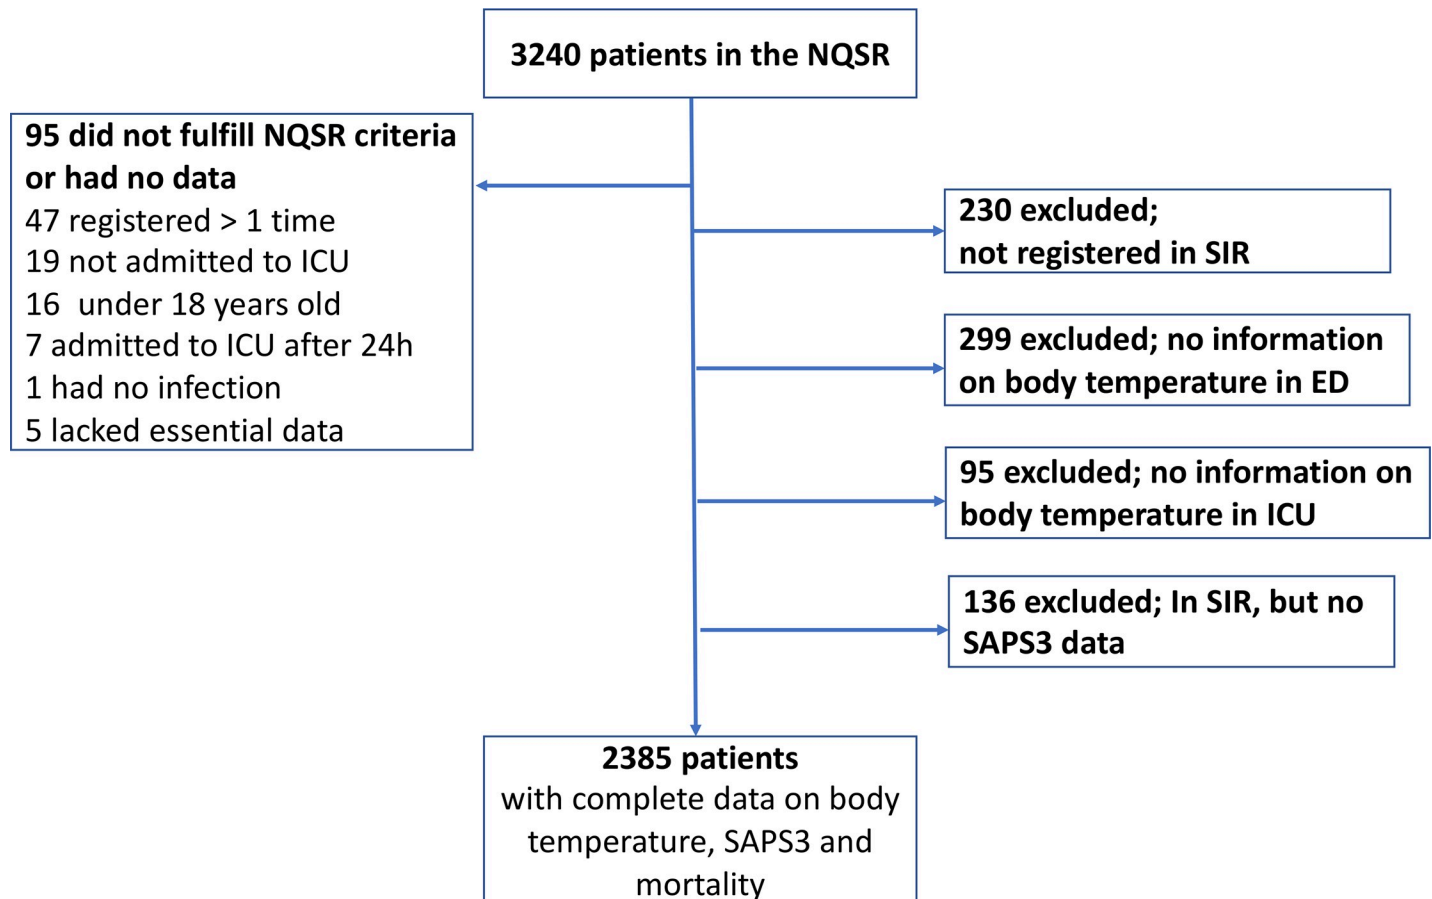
3240 patients in the NQSR

95 did not fulfill NQSR criteria or had no data
47 registered > 1 time
19 not admitted to ICU
16 under 18 years old
7 admitted to ICU after 24h
1 had no infection
5 lacked essential data

230 excluded;
not registered in SIR

299 excluded; no information on body temperature in ED

95 excluded; no information on body temperature in ICU

136 excluded; In SIR, but no SAPS3 data

2385 patients
with complete data on body temperature, SAPS3 and mortality